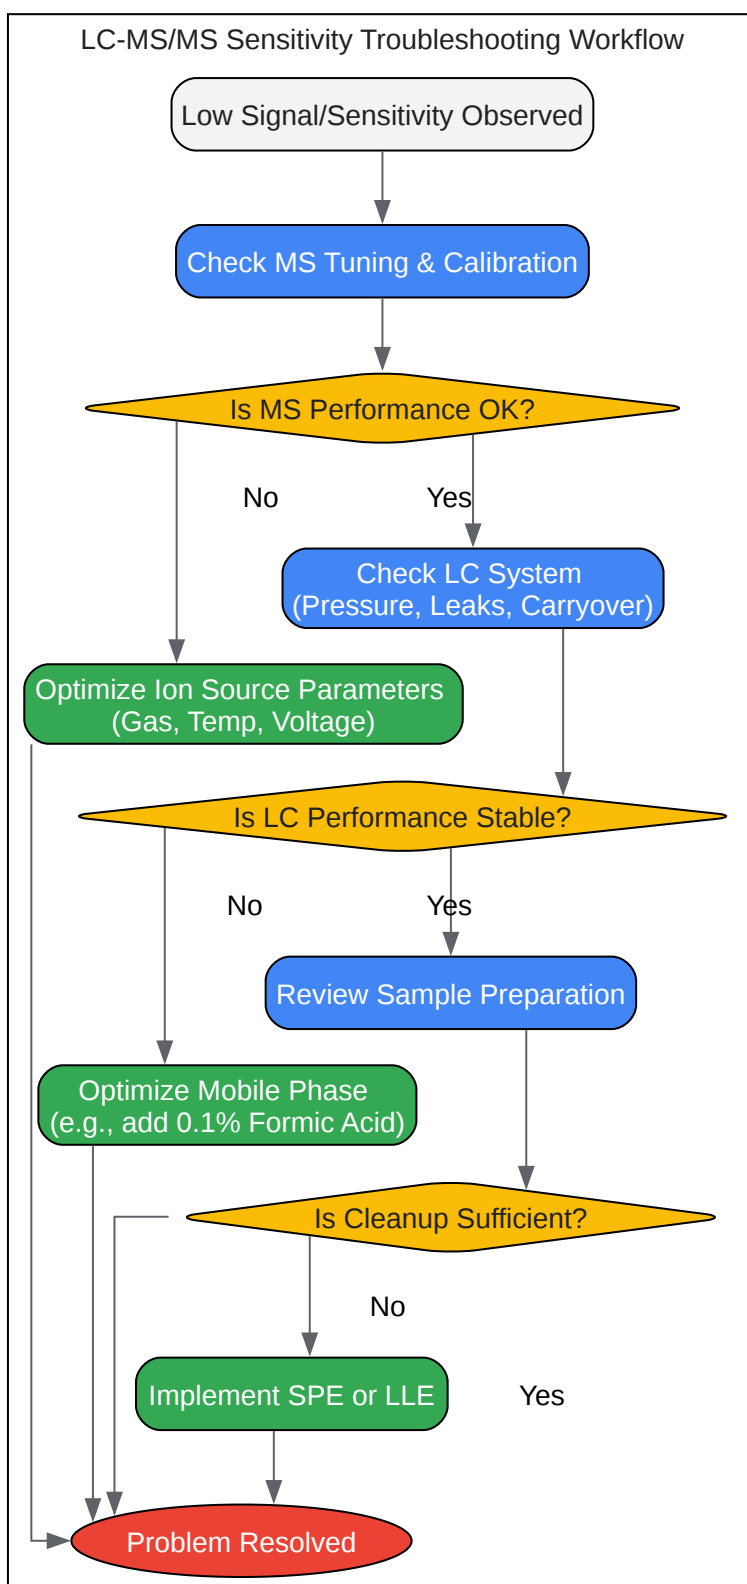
LC-MS/MS Sensitivity Troubleshooting Workflow

Low Signal/Sensitivity Observed

Check MS Tuning & Calibration

Is MS Performance OK?

No

Yes

Check LC System (Pressure, Leaks, Carryover)

Optimize Ion Source Parameters (Gas, Temp, Voltage)

Is LC Performance Stable?

No

Yes

Review Sample Preparation

Optimize Mobile Phase (e.g., add 0.1% Formic Acid)

Is Cleanup Sufficient?

No

Implement SPE or LLE

Yes

Problem Resolved